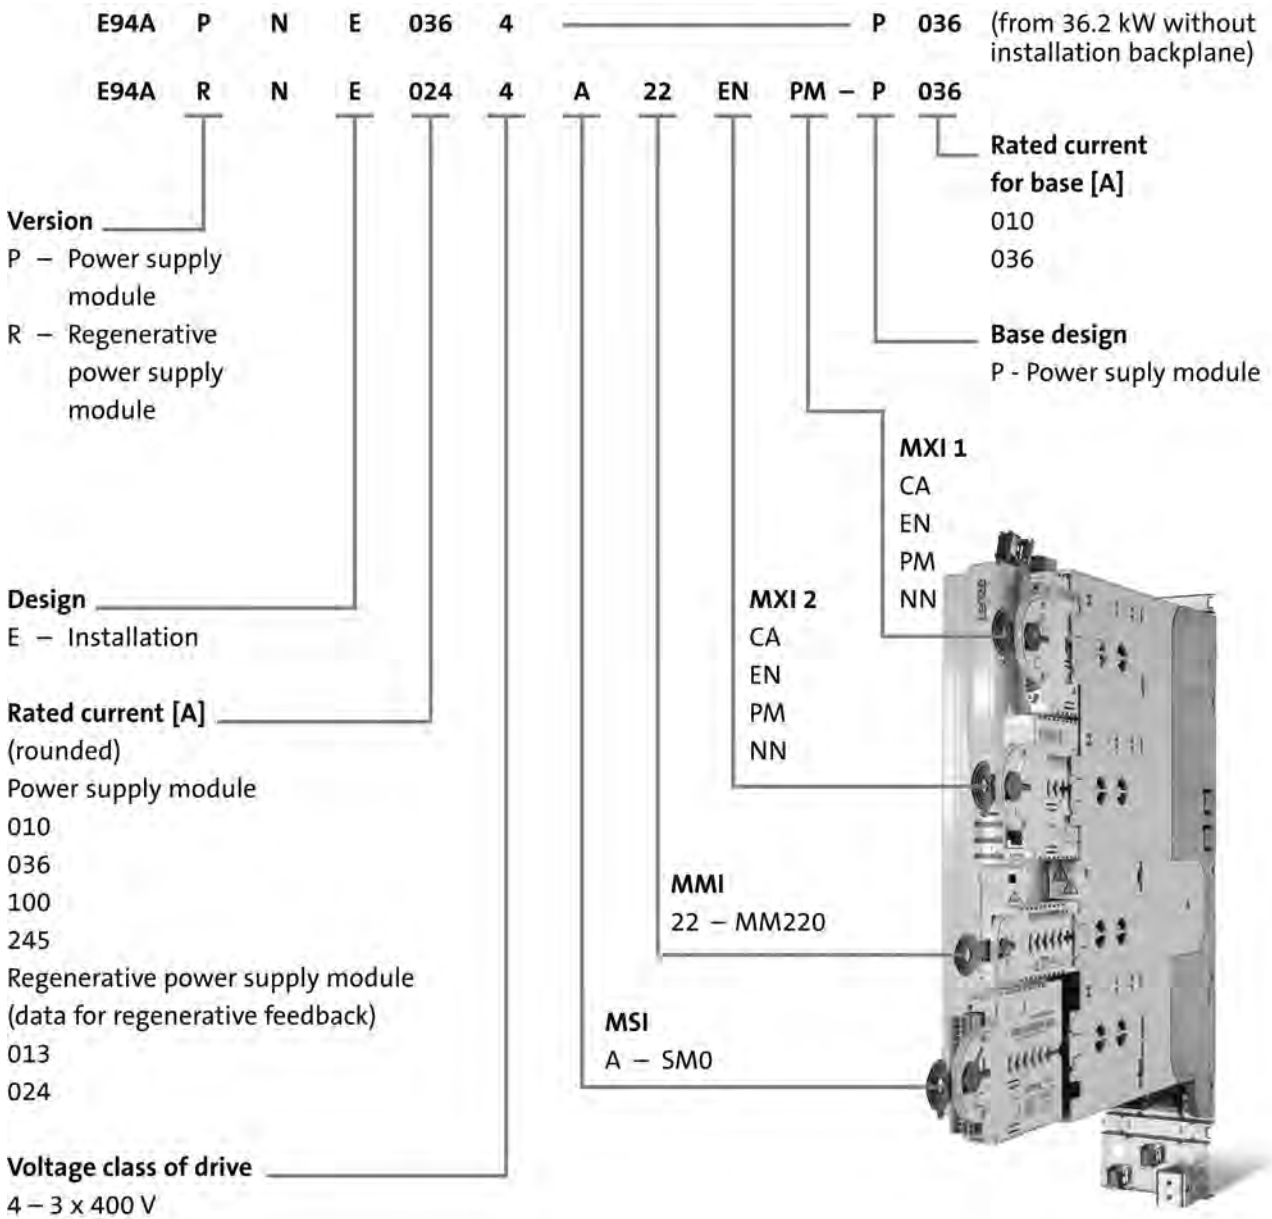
E94A P N E 036 4 P 036 (from 36.2 kW without installation backplane)

E94A R N E 024 4 A 22 EN PM – P 036

Rated current for base [A]
010
036

Version
P – Power supply module
R – Regenerative power supply module

Base design
P - Power suply module

MXI 1
CA
EN
PM
NN

Design
E – Installation

MXI 2
CA
EN
PM
NN

Rated current [A]
(rounded)
Power supply module
010
036
100
245
Regenerative power supply module
(data for regenerative feedback)
013
024

MMI
22 – MM220

MSI
A – SM0

Voltage class of drive
4 – 3 x 400 V